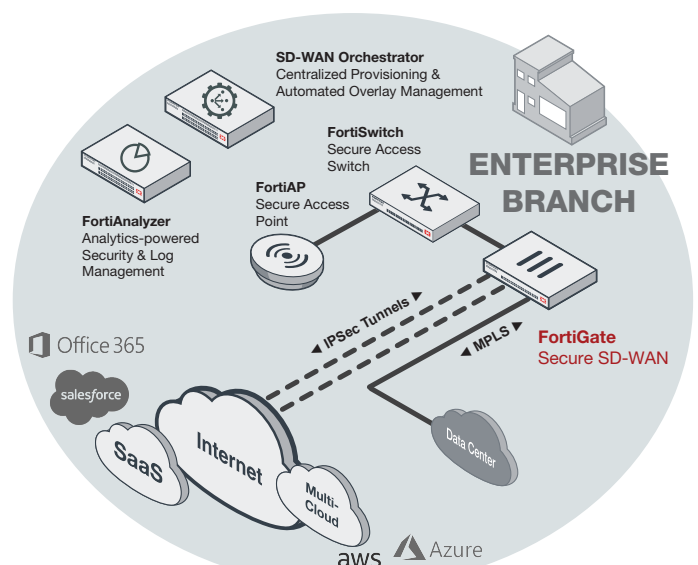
SD-WAN Orchestrator
Centralized Provisioning & Automated Overlay Management

FortiSwitch
Secure Access Switch

ENTERPRISE BRANCH

FortiAP
Secure Access Point

FortiAnalyzer
Analytics-powered Security & Log Management

IPSec Tunnels

MPLS

FortiGate
Secure SD-WAN

Office 365

salesforce

SaaS

Internet

Multi-Cloud

Data Center

aws

Azure